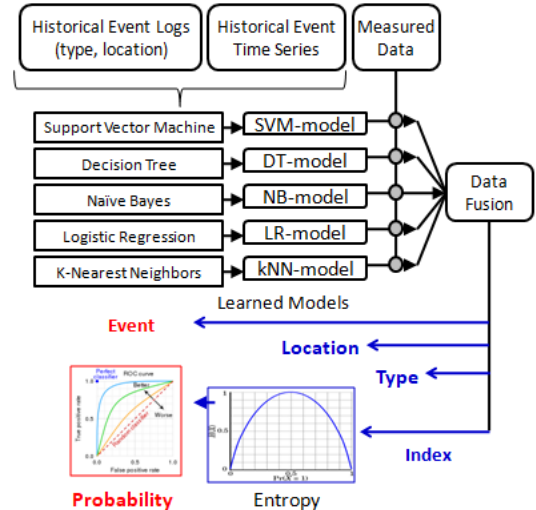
Historical Event Logs (type, location)

Historical Event Time Series

Measured Data

Support Vector Machine

SVM-model

Decision Tree

DT-model

Naïve Bayes

NB-model

Logistic Regression

LR-model

K-Nearest Neighbors

kNN-model

Data Fusion

Learned Models

Event

Location

Type

Index

Perfect classifier

ROC curve

Better

Worse

True positive rate

False positive rate

$H(X)$

$Pr(X = 1)$

Probability

Entropy